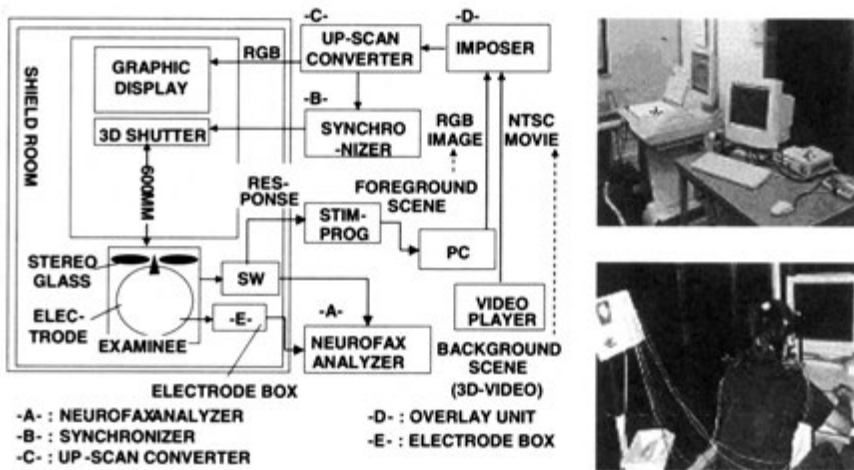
-C-
UP-SCAN CONVERTER

-D-
IMPOSER

RGB

GRAPHIC DISPLAY

SHIELD ROOM

-B-
SYNCHRO-NIZER

3D SHUTTER

RGB IMAGE

NTSC MOVIE

600MM

RES-PONSE

FOREGROUND SCENE

STIM-PROG

PC

STEREO GLASS

SW

ELEC-TRODE

-E-

VIDEO PLAYER

-A-
NEUROFAX ANALYZER

EXAMINEE

ELECTRODE BOX

BACKGROUND SCENE (3D-VIDEO)

-A- : NEUROFAXANALYZER
-B- : SYNCHRONIZER
-C- : UP-SCAN CONVERTER
-D- : OVERLAY UNIT
-E- : ELECTRODE BOX